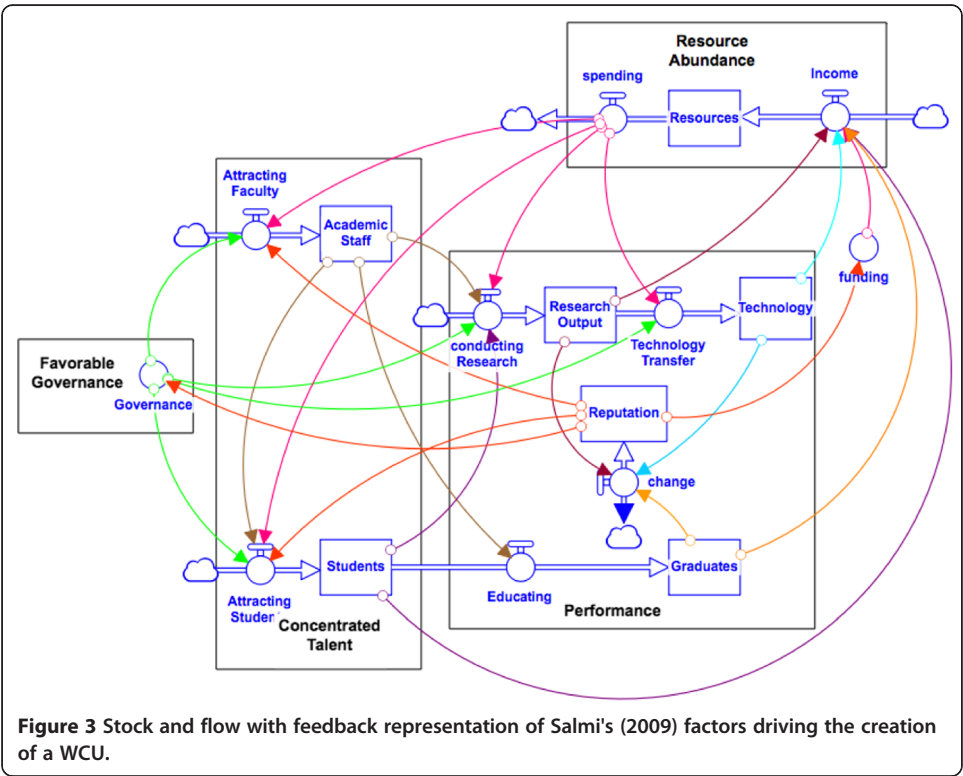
Resource Abundance

spending

Income

Resources

Attracting Faculty

Academic Staff

funding

Research Output

Technology

conducting Research

Technology Transfer

Favorable Governance

Governance

Reputation

change

Students

Graduates

Attracting Studer

Educating

Performance

Concentrated Talent

**Figure 3** Stock and flow with feedback representation of Salmi's (2009) factors driving the creation of a WCU.